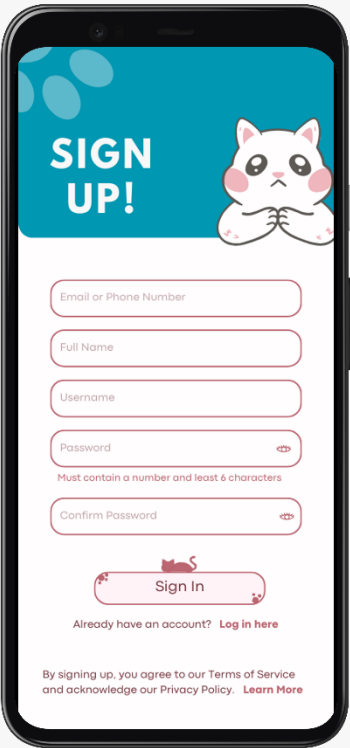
SIGN UP!

Email or Phone Number

Full Name

Username

Password

Must contain a number and least 6 characters

Confirm Password

Sign In

Already have an account? Log in here

By signing up, you agree to our Terms of Service and acknowledge our Privacy Policy. Learn More